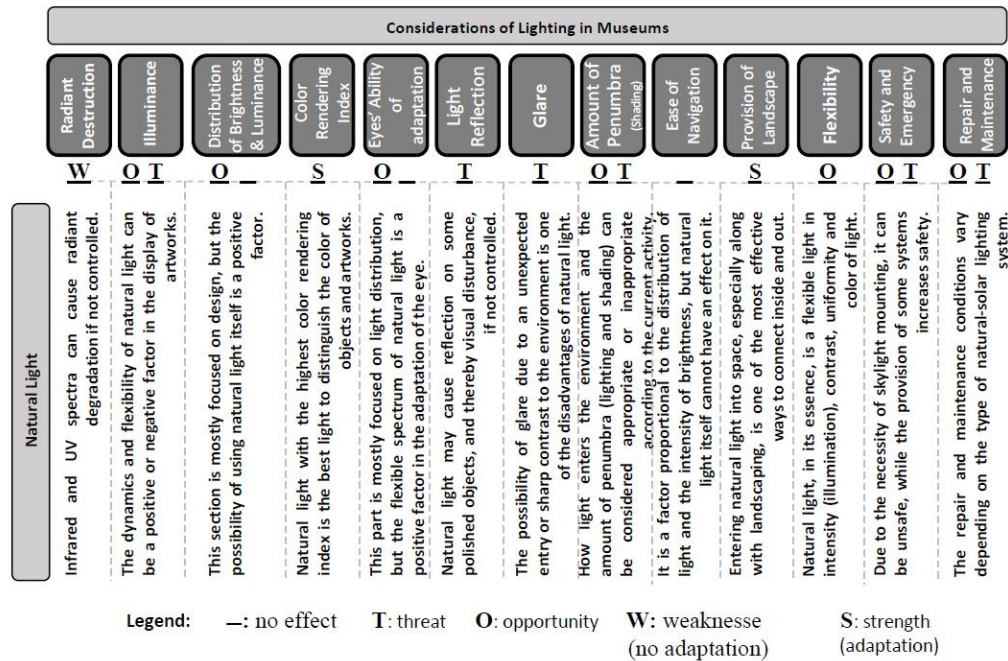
Considerations of Lighting in Museums

| Radiant Destruction | Illuminance | Distribution of Brightness & Luminance | Color Rendering Index | Eyes' Ability of adaptation | Light Reflection | Glare | Amount of Penumbra (Shading) | Ease of Navigation | Provision of Landscape | Flexibility | Safety and Emergency | Repair and Maintenance |
|---|---|---|---|---|---|---|---|---|---|---|---|---|
| W | O T | O _ | S | O _ | T | T | O T | _ | S | O | O T | O T |
| Infrared and UV spectra can cause radiant degradation if not controlled. | The dynamics and flexibility of natural light can be a positive or negative factor in the display of artworks. | This section is mostly focused on design, but the possibility of using natural light itself is a positive factor. | Natural light with the highest color rendering index is the best light to distinguish the color of objects and artworks. | This part is mostly focused on light distribution, but the flexible spectrum of natural light is a positive factor in the adaptation of the eye. | Natural light may cause reflection on some polished objects, and thereby visual disturbance, if not controlled. | The possibility of glare due to an unexpected entry or sharp contrast to the environment is one of the disadvantages of natural light. | How light enters the environment and the amount of penumbra (lighting and shading) can be considered appropriate or inappropriate according to the current activity. | It is a factor proportional to the distribution of light and the intensity of brightness, but natural light itself cannot have an effect on it. | Entering natural light into space, especially along with landscaping, is one of the most effective ways to connect inside and out. | Natural light, in its essence, is a flexible light in intensity (illumination), contrast, uniformity and color of light. | Due to the necessity of skylight mounting, it can be unsafe, while the provision of some systems increases safety. | The repair and maintenance conditions vary depending on the type of natural-solar lighting system. |

Natural Light

Legend: —: no effect T: threat O: opportunity W: weaknesse (no adaptation) S: strength (adaptation)